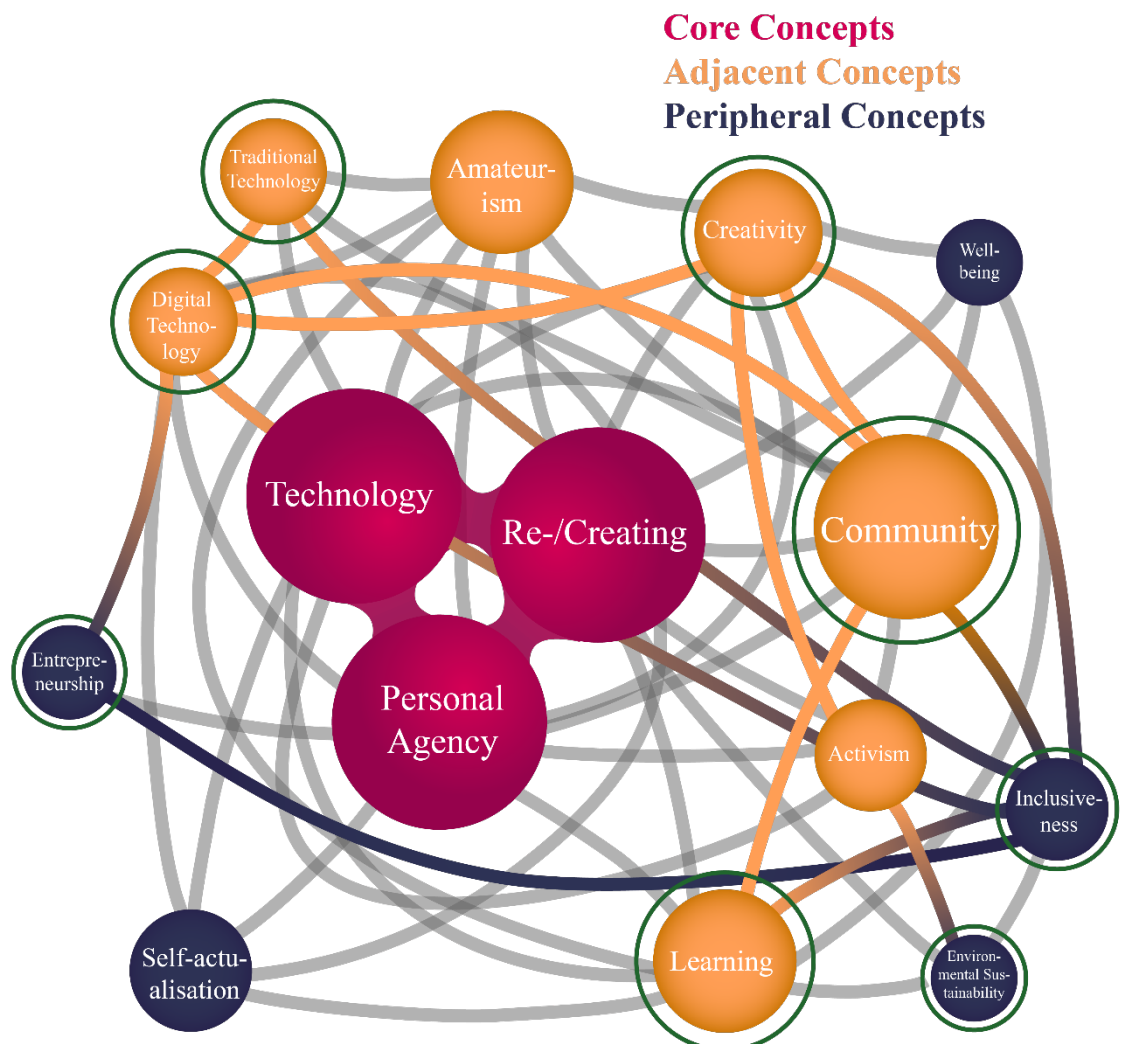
Core Concepts
Adjacent Concepts
Peripheral Concepts

Traditional Technology
Amateurism
Creativity
Well-being
Digital Technology
Technology
Re-/Creating
Community
Entrepreneurship
Personal Agency
Activism
Inclusiveness
Self-actualisation
Learning
Environmental Sustainability